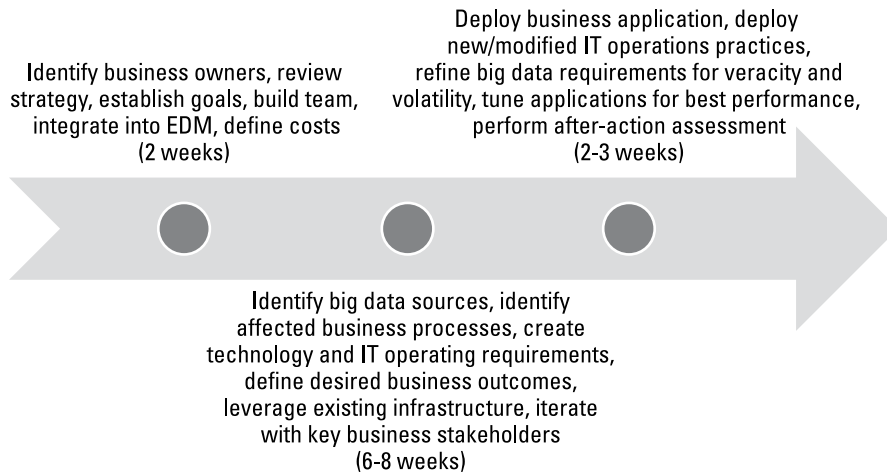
Identify business owners, review strategy, establish goals, build team, integrate into EDM, define costs
(2 weeks)

Deploy business application, deploy new/modified IT operations practices, refine big data requirements for veracity and volatility, tune applications for best performance, perform after-action assessment
(2-3 weeks)

Identify big data sources, identify affected business processes, create technology and IT operating requirements, define desired business outcomes, leverage existing infrastructure, iterate with key business stakeholders
(6-8 weeks)